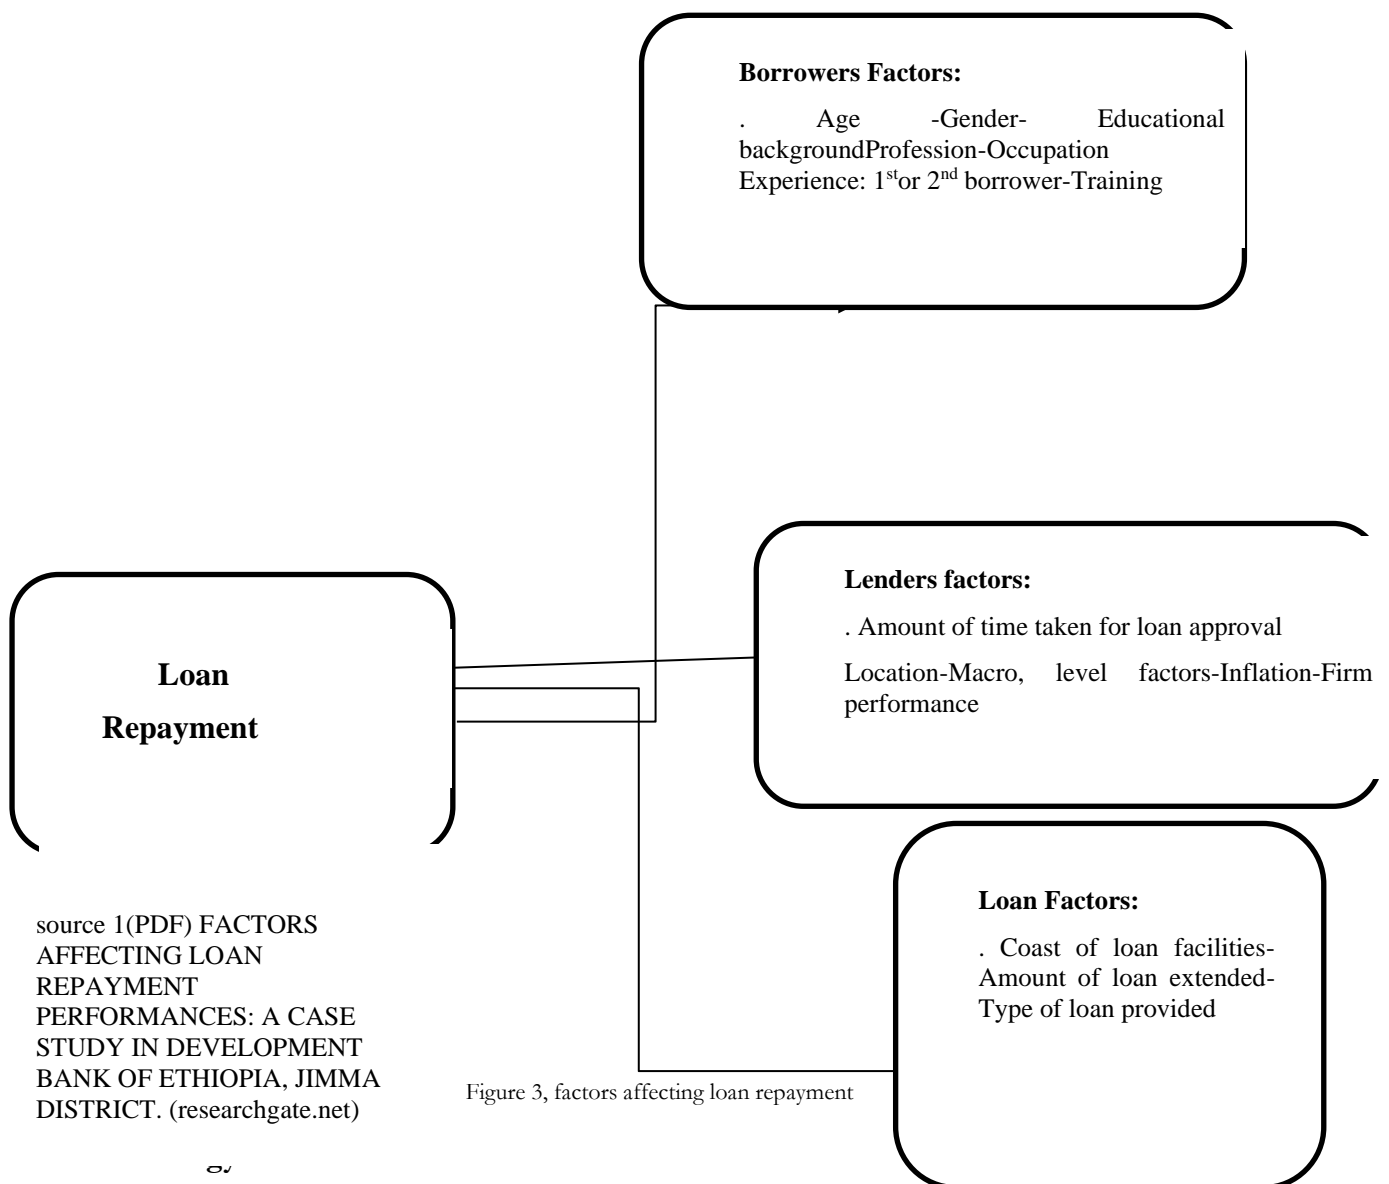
**Borrowers Factors:**

. Age -Gender- Educational backgroundProfession-Occupation Experience: 1$^{st}$or 2$^{nd}$ borrower-Training

**Lenders factors:**

. Amount of time taken for loan approval

Location-Macro, level factors-Inflation-Firm performance

**Loan Repayment**

**Loan Factors:**

. Coast of loan facilities-Amount of loan extended-Type of loan provided

source 1(PDF) FACTORS AFFECTING LOAN REPAYMENT PERFORMANCES: A CASE STUDY IN DEVELOPMENT BANK OF ETHIOPIA, JIMMA DISTRICT. (researchgate.net)

Figure 3, factors affecting loan repayment

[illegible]